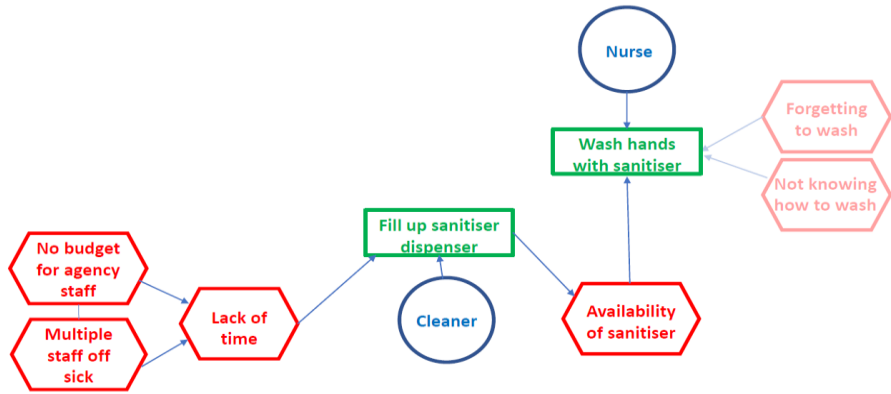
Nurse

Wash hands with sanitiser

Forgetting to wash

Not knowing how to wash

Fill up sanitiser dispenser

No budget for agency staff

Multiple staff off sick

Lack of time

Cleaner

Availability of sanitiser